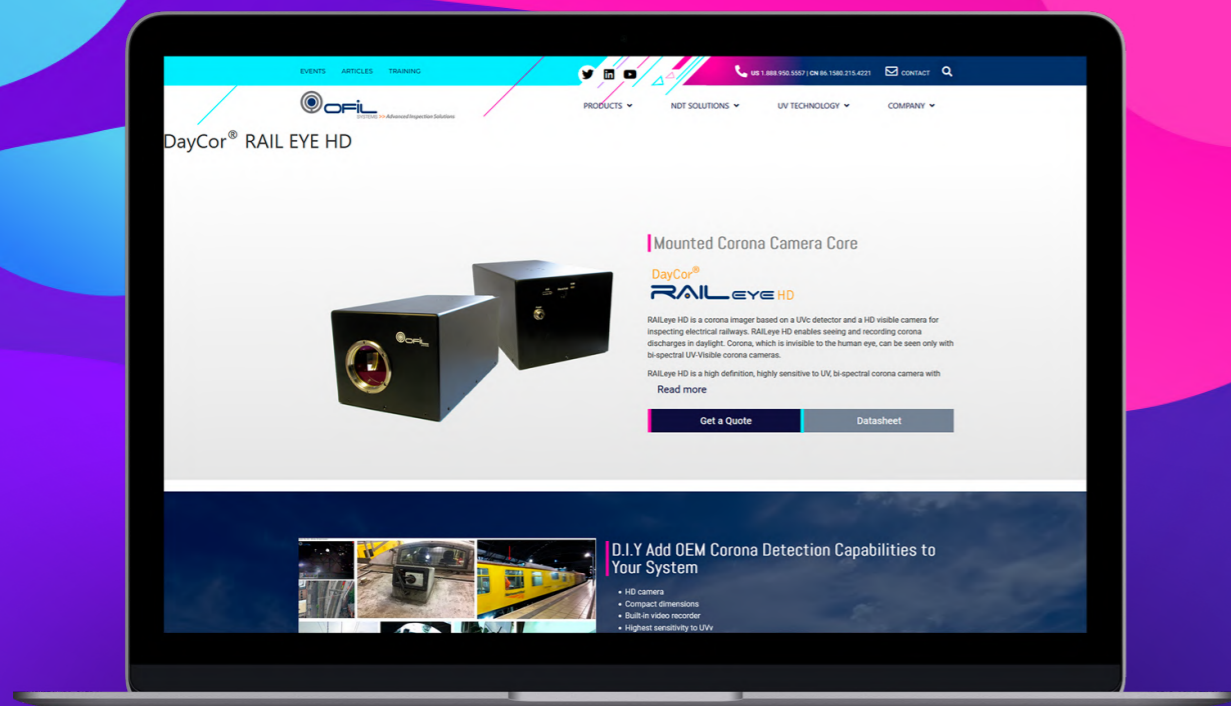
EVENTS ARTICLES TRAINING

US 1.888.950.5557 | CN 86.1580.215.4221 CONTACT

OFIL SYSTEMS >> Advanced Inspection Solutions

PRODUCTS NDT SOLUTIONS UV TECHNOLOGY COMPANY

DayCor® RAIL EYE HD

Mounted Corona Camera Core

DayCor®
RAILEYE HD

RAILeye HD is a corona imager based on a UVc detector and a HD visible camera for inspecting electrical railways. RAILeye HD enables seeing and recording corona discharges in daylight. Corona, which is invisible to the human eye, can be seen only with bi-spectral UV-Visible corona cameras.

RAILeye HD is a high definition, highly sensitive to UV, bi-spectral corona camera with

Read more

Get a Quote

Datasheet

D.I.Y Add OEM Corona Detection Capabilities to Your System

• HD camera
• Compact dimensions
• Built-in video recorder
• Highest sensitivity to UVv